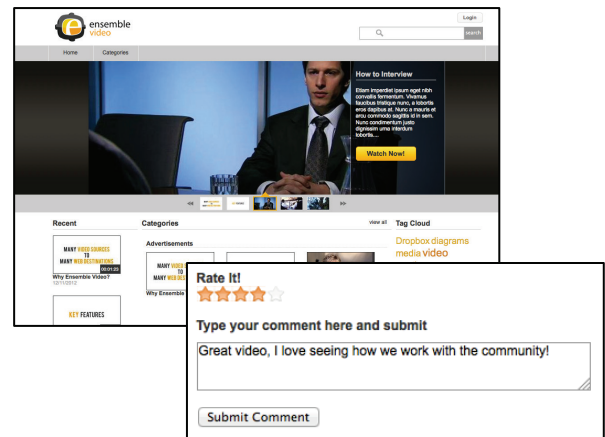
ensemble video

Login

search

Home
Categories

How to Interview

Etiam imperdiet imperdiet eget nibh convallis fermentum. Vivamus faucibus tristique nunc, a lobortis eros dapibus at. Nunc a mauris et arcu commodo sagittis id in sem. Nunc condimentum justo dignissim urna interdum lobortis...

Watch Now!

Recent

MANY VIDEO SOURCES TO MANY WEB DESTINATIONS
00:01:20
Why Ensemble Video?
12/11/2012

KEY FEATURES

Categories
view all

Advertisements

MANY VIDEO SOURCES TO MANY WEB DESTINATIONS
Why Ens

Tag Cloud

Dropbox diagrams
media video

Rate It!

Type your comment here and submit

Great video, I love seeing how we work with the community!

Submit Comment